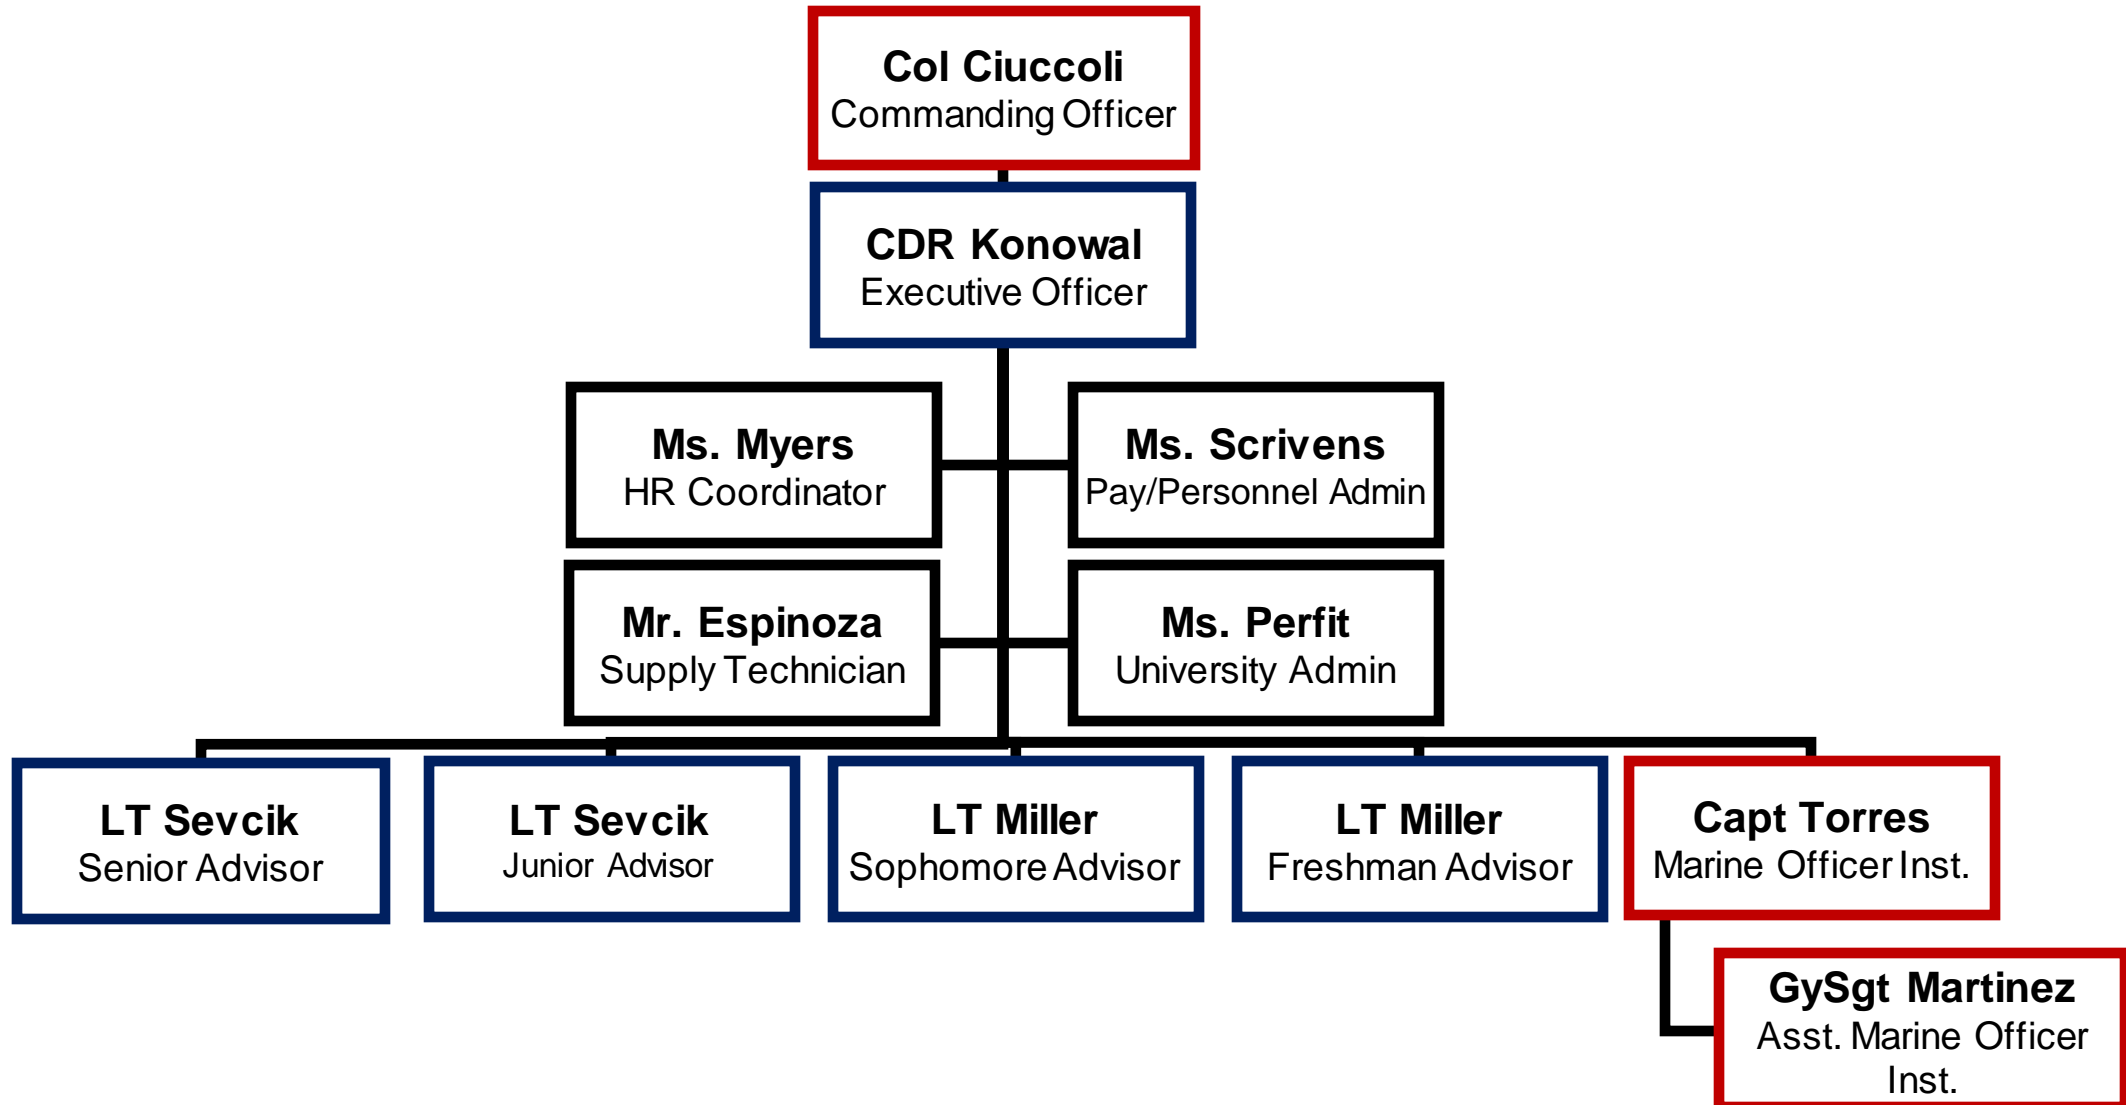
Col Ciuccoli
Commanding Officer

CDR Konowal
Executive Officer

Ms. Myers
HR Coordinator

Ms. Scrivens
Pay/Personnel Admin

Mr. Espinoza
Supply Technician

Ms. Perfit
University Admin

LT Sevcik
Senior Advisor

LT Sevcik
Junior Advisor

LT Miller
Sophomore Advisor

LT Miller
Freshman Advisor

Capt Torres
Marine Officer Inst.

GySgt Martinez
Asst. Marine Officer Inst.